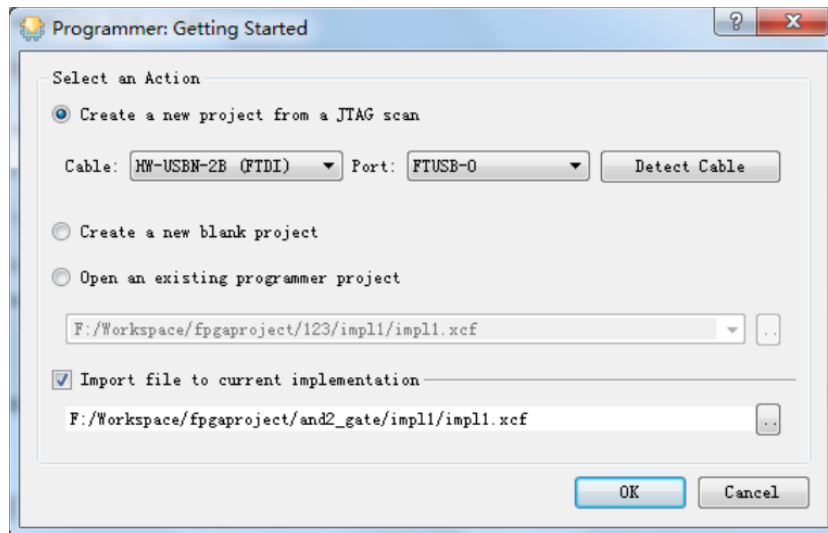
Programmer: Getting Started

?

X

Select an Action

Create a new project from a JTAG scan

Cable: HW-USBN-2B (FTDI)

Port: FTUSB-0

Detect Cable

Create a new blank project

Open an existing programmer project

F:/Workspace/fpgaproject/123/impl1/impl1.xcf

...

Import file to current implementation

F:/Workspace/fpgaproject/and2_gate/impl1/impl1.xcf

...

OK

Cancel